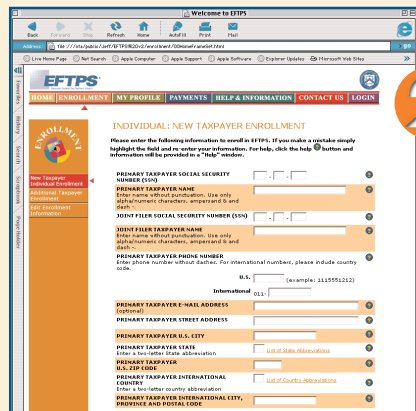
Welcome to EFTPS

Back Forward Stop Refresh Home AutoFill Print Mail

Address file:///Ista/public/Jeff/EFTPS%20v2/enrollment/06NewFrameSet.html

Live Home Page Net Search Apple Computer Apple Support Apple Software Explorer Updates Microsoft Web Sites

Favorites History Search Scrapbook Page Holder

EFTPS

HOME ENROLLMENT MY PROFILE PAYMENTS HELP & INFORMATION CONTACT US LOGIN

ENROLLMENT

New Taxpayer Individual Enrollment
Additional Taxpayer Enrollment
Edit Enrollment Information

INDIVIDUAL: NEW TAXPAYER ENROLLMENT

Please enter the following information to enroll in EFTPS. If you make a mistake simply highlight the field and re-enter your information. For help, click the help button and information will be provided in a "Help" window.

PRIMARY TAXPAYER SOCIAL SECURITY NUMBER (SSN)

PRIMARY TAXPAYER NAME
Enter name without punctuation. Use only alpha/numeric characters, ampersand & and dash -.

JOINT FILER SOCIAL SECURITY NUMBER (SSN)

JOINT FILER TAXPAYER NAME
Enter name without punctuation. Use only alpha/numeric characters, ampersand & and dash -.

PRIMARY TAXPAYER PHONE NUMBER
Enter phone number without dashes. For international numbers, please include country code.

U.S. (example: 1115551212)

International 011-

PRIMARY TAXPAYER E-MAIL ADDRESS (optional)

PRIMARY TAXPAYER STREET ADDRESS

PRIMARY TAXPAYER U.S. CITY

PRIMARY TAXPAYER STATE
Enter a two-letter State abbreviation

List of State Abbreviations

PRIMARY TAXPAYER U.S. ZIP CODE

PRIMARY TAXPAYER INTERNATIONAL COUNTRY
Enter a two-letter country abbreviation

List of Country Abbreviations

PRIMARY TAXPAYER INTERNATIONAL CITY, PROVINCE AND POSTAL CODE